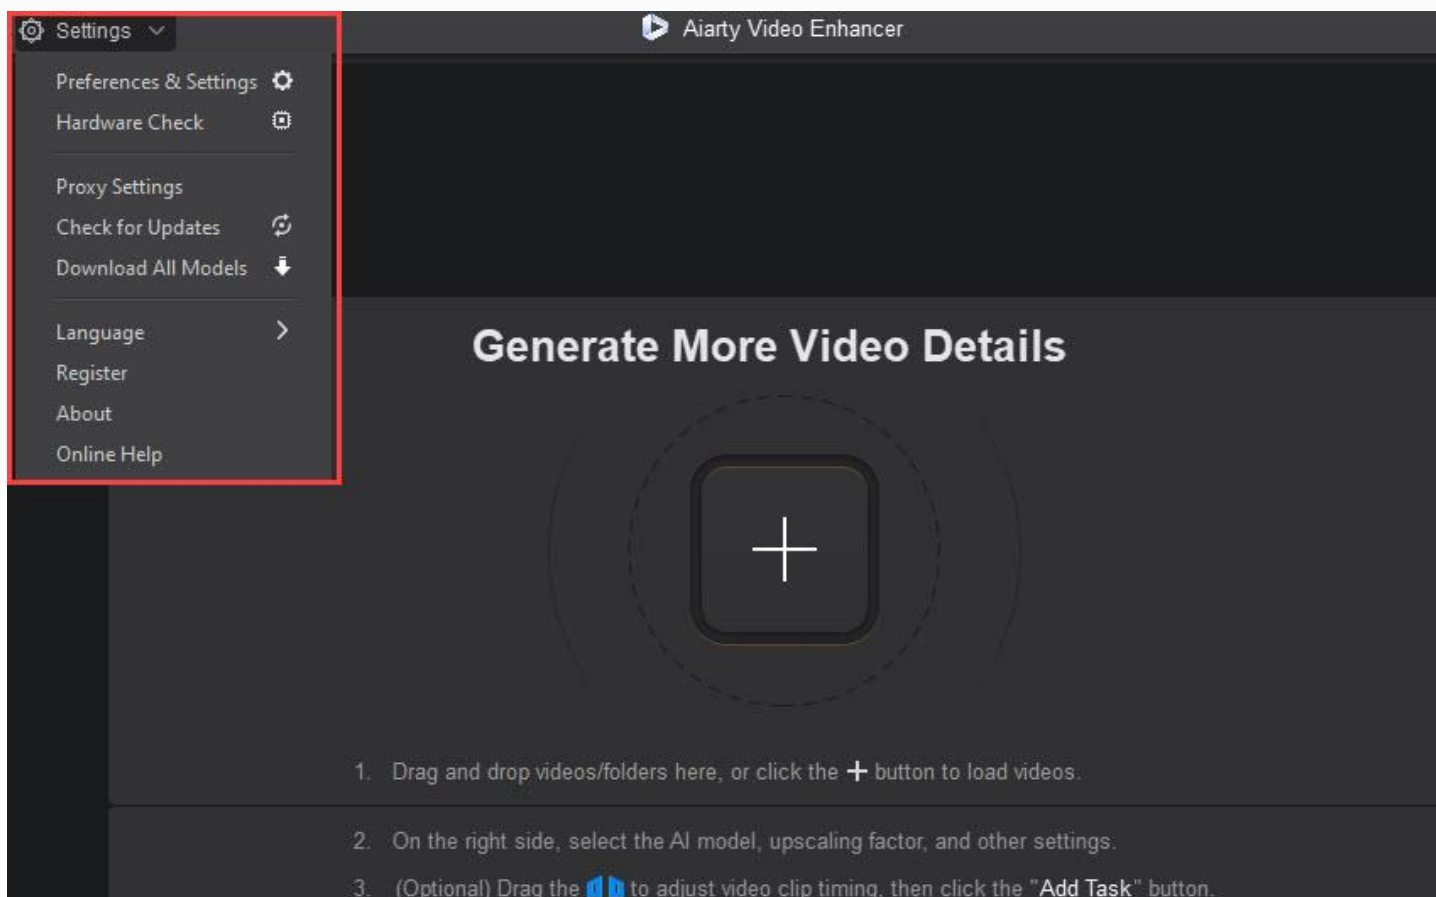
Settings

Aiarty Video Enhancer

Preferences & Settings
Hardware Check

Proxy Settings
Check for Updates
Download All Models

Language
Register
About
Online Help

Generate More Video Details

+

1. Drag and drop videos/folders here, or click the + button to load videos.

2. On the right side, select the AI model, upscaling factor, and other settings.

3. (Optional) Drag the to adjust video clip timing, then click the "Add Task" button.